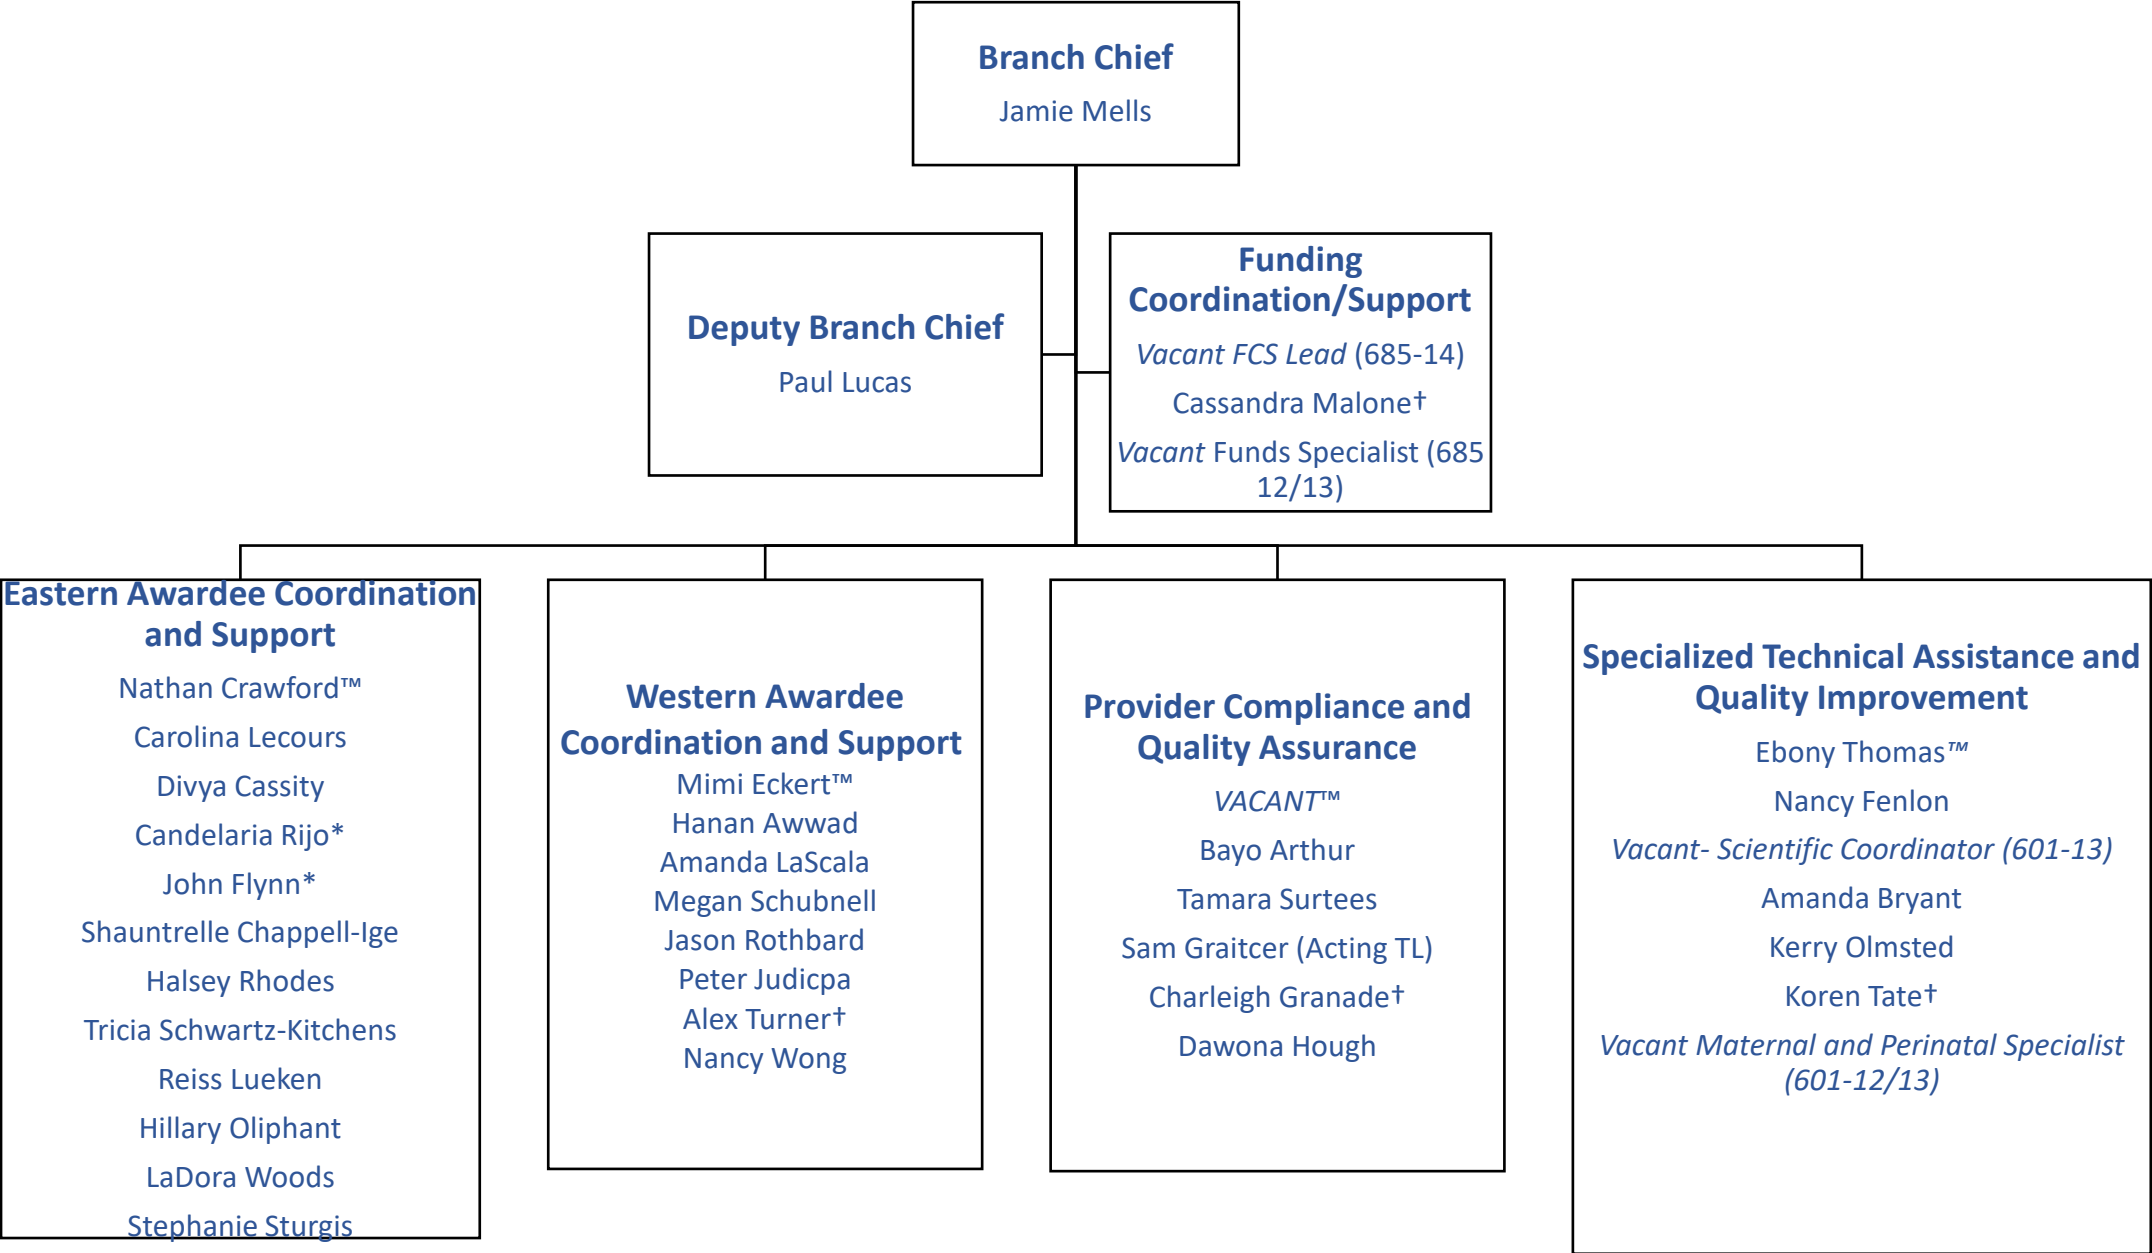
Branch Chief
Jamie Mells

Deputy Branch Chief
Paul Lucas

Funding Coordination/Support
Vacant FCS Lead (685-14)
Cassandra Malone†
Vacant Funds Specialist (685 12/13)

Eastern Awardee Coordination and Support
Nathan Crawford™
Carolina Lecours
Divya Cassity
Candelaria Rijo*
John Flynn*
Shauntrelle Chappell-Ige
Halsey Rhodes
Tricia Schwartz-Kitchens
Reiss Lueken
Hillary Oliphant
LaDora Woods
Stephanie Sturgis

Western Awardee Coordination and Support
Mimi Eckert™
Hanan Awwad
Amanda LaScala
Megan Schubnell
Jason Rothbard
Peter Judicpa
Alex Turner†
Nancy Wong

Provider Compliance and Quality Assurance
VACANT™
Bayo Arthur
Tamara Surtees
Sam Graitcer (Acting TL)
Charleigh Granade†
Dawona Hough

Specialized Technical Assistance and Quality Improvement
Ebony Thomas™
Nancy Fenlon
Vacant- Scientific Coordinator (601-13)
Amanda Bryant
Kerry Olmsted
Koren Tate†
Vacant Maternal and Perinatal Specialist (601-12/13)